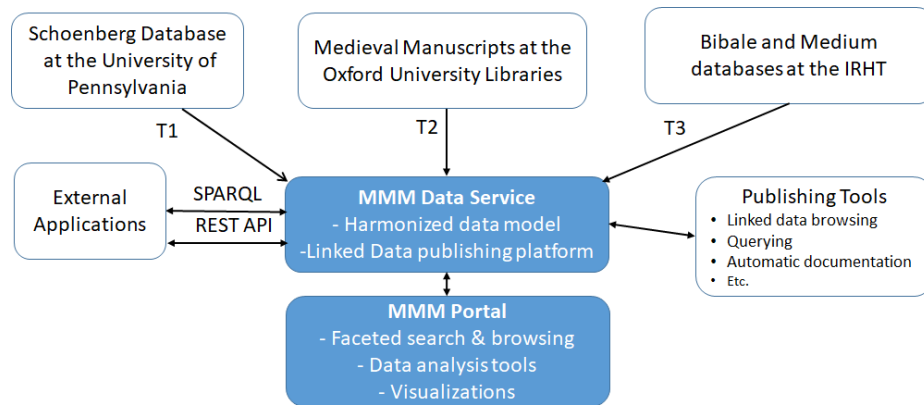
Schoenberg Database at the University of Pennsylvania

Medieval Manuscripts at the Oxford University Libraries

Bibale and Medium databases at the IRHT

T1

T2

T3

External Applications

SPARQL

REST API

MMM Data Service
- Harmonized data model
-Linked Data publishing platform

Publishing Tools
- Linked data browsing
- Querying
- Automatic documentation
- Etc.

MMM Portal
- Faceted search & browsing
- Data analysis tools
- Visualizations